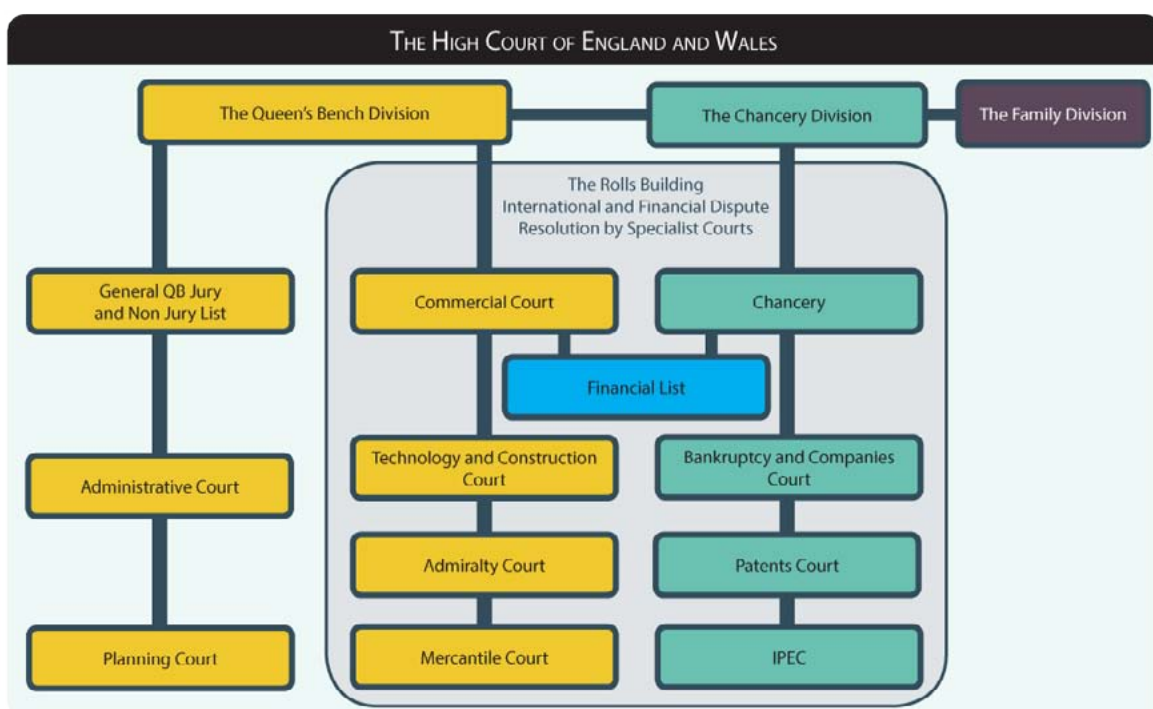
THE HIGH COURT OF ENGLAND AND WALES

The Queen's Bench Division

The Chancery Division

The Family Division

The Rolls Building
International and Financial Dispute Resolution by Specialist Courts

General QB Jury and Non Jury List

Administrative Court

Planning Court

Commercial Court

Chancery

Financial List

Technology and Construction Court

Bankruptcy and Companies Court

Admiralty Court

Patents Court

Mercantile Court

IPEC